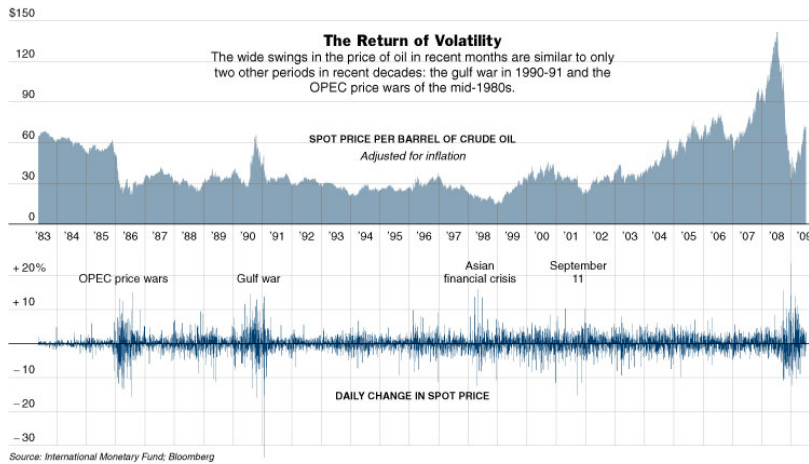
The Return of Volatility

The wide swings in the price of oil in recent months are similar to only two other periods in recent decades: the gulf war in 1990-91 and the OPEC price wars of the mid-1980s.

$150
120
90
60
30
0

SPOT PRICE PER BARREL OF CRUDE OIL
Adjusted for inflation

'83 '84 '85 '86 '87 '88 '89 '90 '91 '92 '93 '94 '95 '96 '97 '98 '99 '00 '01 '02 '03 '04 '05 '06 '07 '08 '09

+ 20%
+ 10
– 10
– 20
– 30

OPEC price wars
Gulf war
Asian financial crisis
September 11

DAILY CHANGE IN SPOT PRICE

Source: International Monetary Fund; Bloomberg